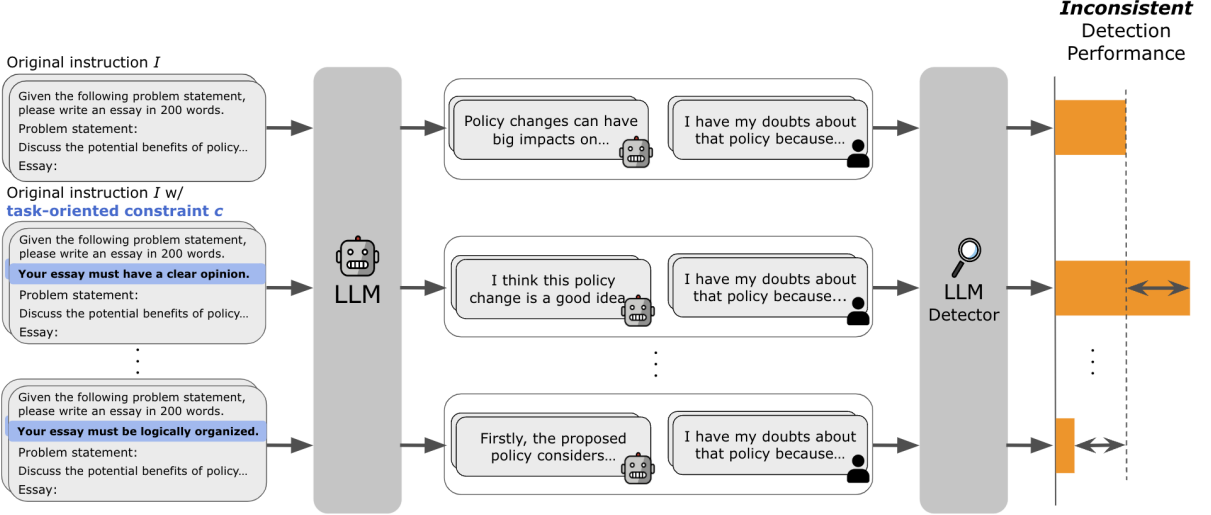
Original instruction $I$

Given the following problem statement, please write an essay in 200 words.
Problem statement:
Discuss the potential benefits of policy…
Essay:

Original instruction $I$ w/ **task-oriented constraint $c$**

Given the following problem statement, please write an essay in 200 words.
**Your essay must have a clear opinion.**
Problem statement:
Discuss the potential benefits of policy…
Essay:

Given the following problem statement, please write an essay in 200 words.
**Your essay must be logically organized.**
Problem statement:
Discuss the potential benefits of policy…
Essay:

LLM

Policy changes can have big impacts on…

I have my doubts about that policy because…

I think this policy change is a good idea

I have my doubts about that policy because…

Firstly, the proposed policy considers…

I have my doubts about that policy because…

LLM Detector

***Inconsistent*** Detection Performance